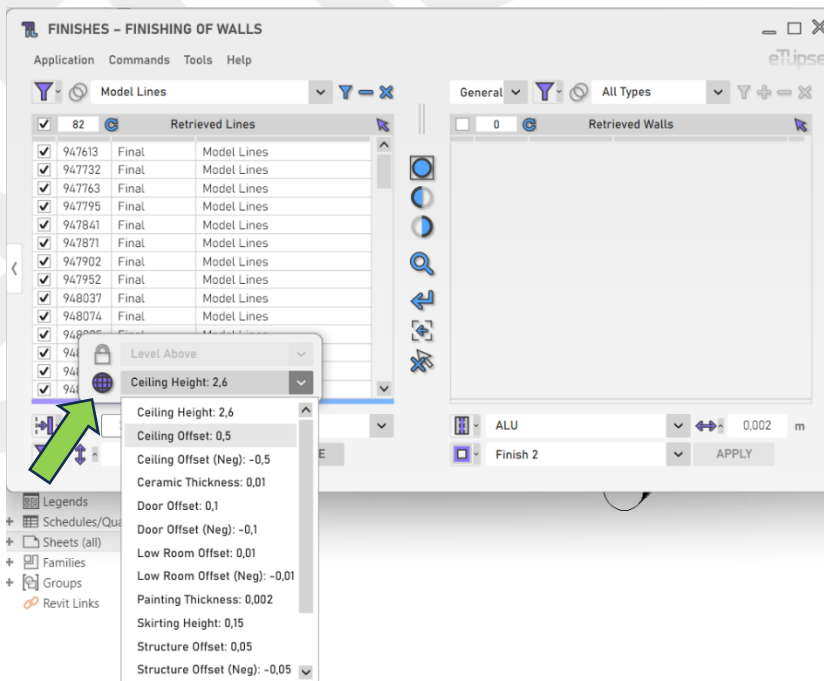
FINISHES – FINISHING OF WALLS

Application Commands Tools Help

eTLipse

Model Lines

82 Retrieved Lines

| | | |
|---|---|---|
| 947613 | Final | Model Lines |
| 947732 | Final | Model Lines |
| 947763 | Final | Model Lines |
| 947795 | Final | Model Lines |
| 947841 | Final | Model Lines |
| 947871 | Final | Model Lines |
| 947902 | Final | Model Lines |
| 947952 | Final | Model Lines |
| 948037 | Final | Model Lines |
| 948074 | Final | Model Lines |
| 948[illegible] | | |
| 948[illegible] | | |
| 948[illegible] | | |
| 948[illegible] | | |

Level Above

Ceiling Height: 2,6

Ceiling Height: 2,6
Ceiling Offset: 0,5
Ceiling Offset (Neg): -0,5
Ceramic Thickness: 0,01
Door Offset: 0,1
Door Offset (Neg): -0,1
Low Room Offset: 0,01
Low Room Offset (Neg): -0,01
Painting Thickness: 0,002
Skirting Height: 0,15
Structure Offset: 0,05
Structure Offset (Neg): -0,05

General All Types

0 Retrieved Walls

ALU 0,002 m

Finish 2 APPLY

Legends
Schedules/Qua
Sheets (all)
Families
Groups
Revit Links